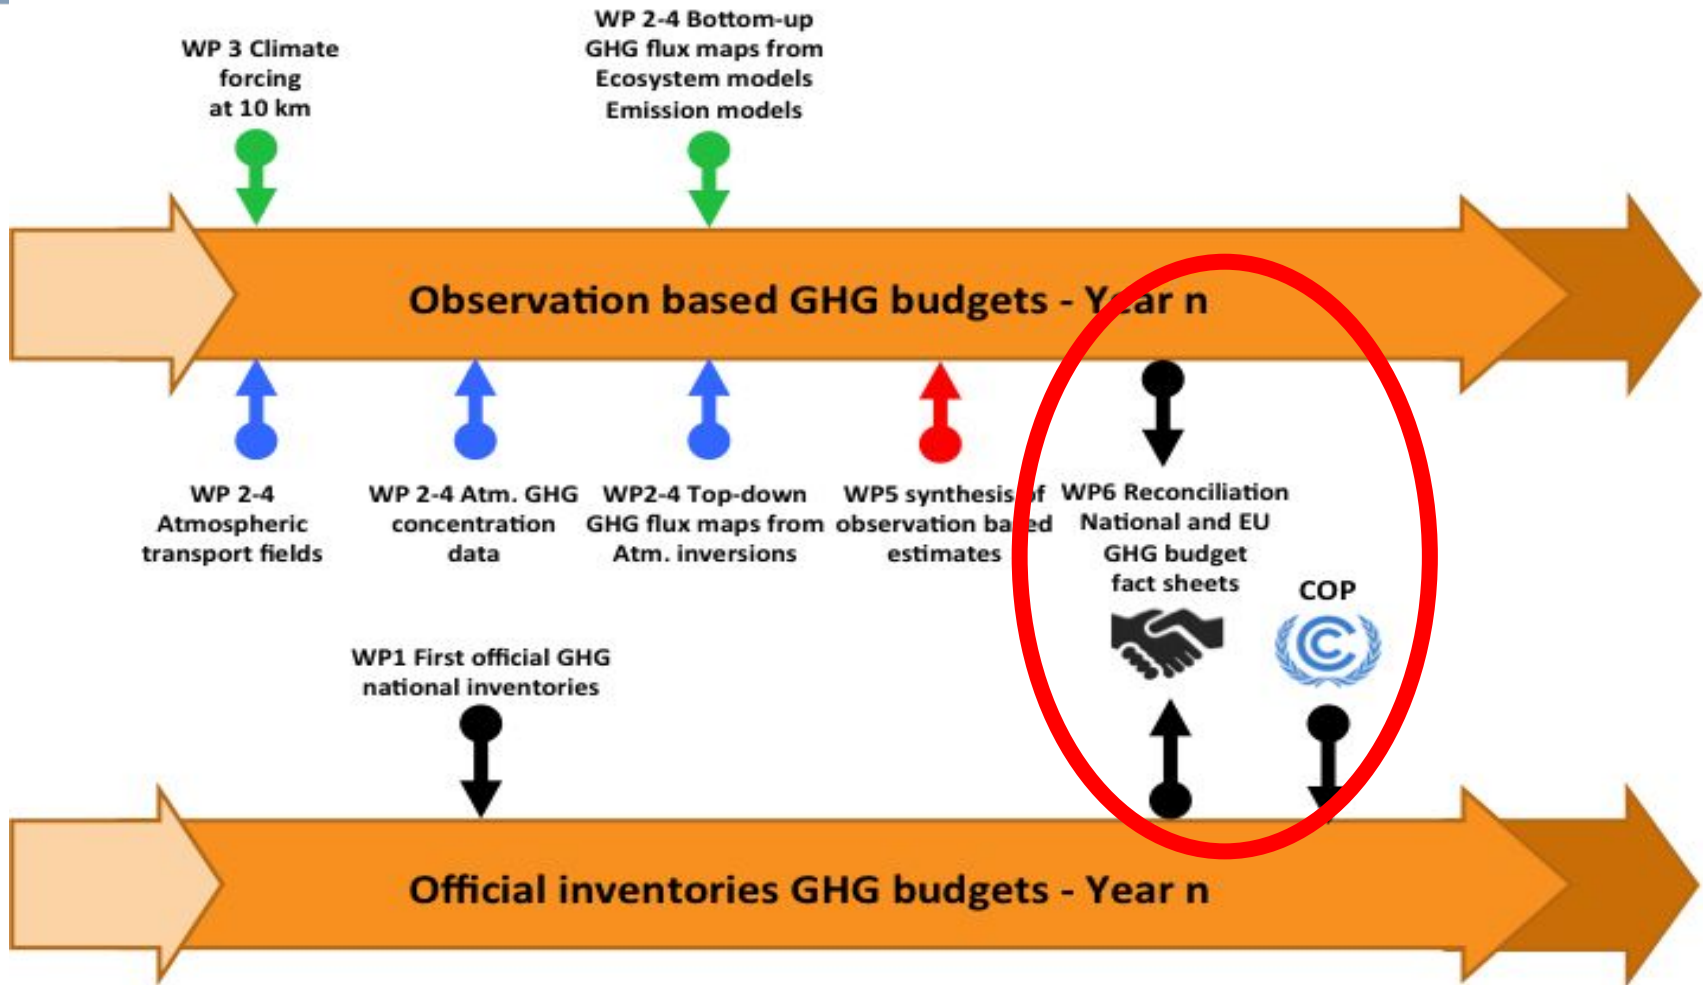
WP 3 Climate forcing at 10 km

WP 2-4 Bottom-up GHG flux maps from Ecosystem models Emission models

Observation based GHG budgets - Year n

WP 2-4 Atmospheric transport fields

WP 2-4 Atm. GHG concentration data

WP2-4 Top-down GHG flux maps from Atm. inversions

WP5 synthesis of observation based estimates

WP6 Reconciliation National and EU GHG budget fact sheets

COP

WP1 First official GHG national inventories

Official inventories GHG budgets - Year n